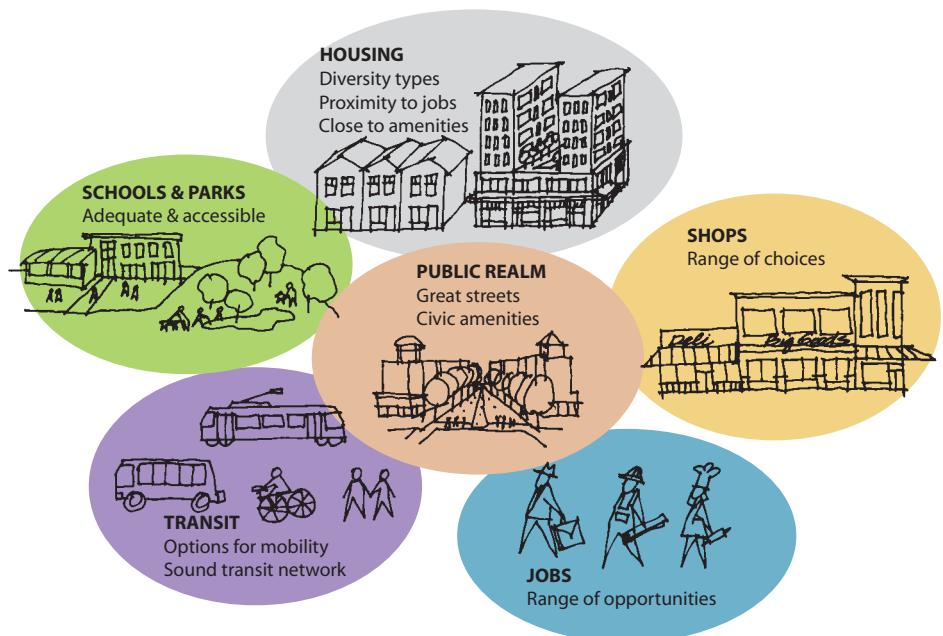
HOUSING
Diversity types
Proximity to jobs
Close to amenities

SCHOOLS & PARKS
Adequate & accessible

SHOPS
Range of choices

PUBLIC REALM
Great streets
Civic amenities

Deli

Big Goods

TRANSIT
Options for mobility
Sound transit network

JOBS
Range of opportunities